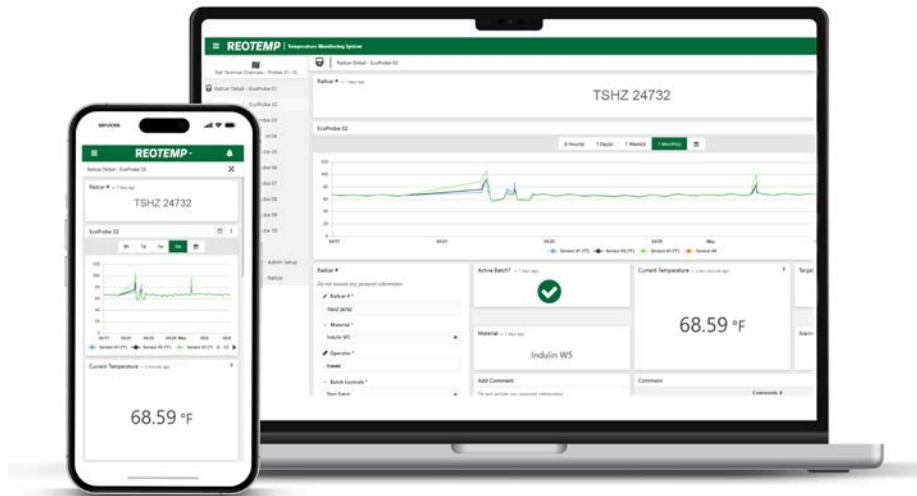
REOTEMP | Temperature Monitoring System

Rail Terminal Overview - Probes 01-10

Railcar Detail - EcoProbe 01

Railcar Detail - EcoProbe 02

Railcar # — 7 days ago

TSHZ 24732

EcoProbe 02

0 Hour(s) 1 Day(s) 1 Week(s) 1 Month(s)

100 80 60 40 20 0

04/17 05/01 04/25 05/05 May

Sensor #1 (°F) Sensor #2 (°F) Sensor #3 (°F) Sensor #4

Admin Setup

Railcar

Railcar #

Do not include any personal information

Railcar # *

TSHZ 24732

Material *

Indulin W5

Operator *

Batch Controls *

Start Batch

Active Batch? — 7 days ago

Material — 7 days ago

Indulin W5

Add Comment

Current Temperature — a few seconds ago

68.59 °F

Comment

services

REOTEMP

Railcar Detail - EcoProbe 02

Railcar # — 7 days ago

TSHZ 24732

EcoProbe 02

0h 1d 1w 1m

Current Temperature — 5 minutes ago

68.59 °F